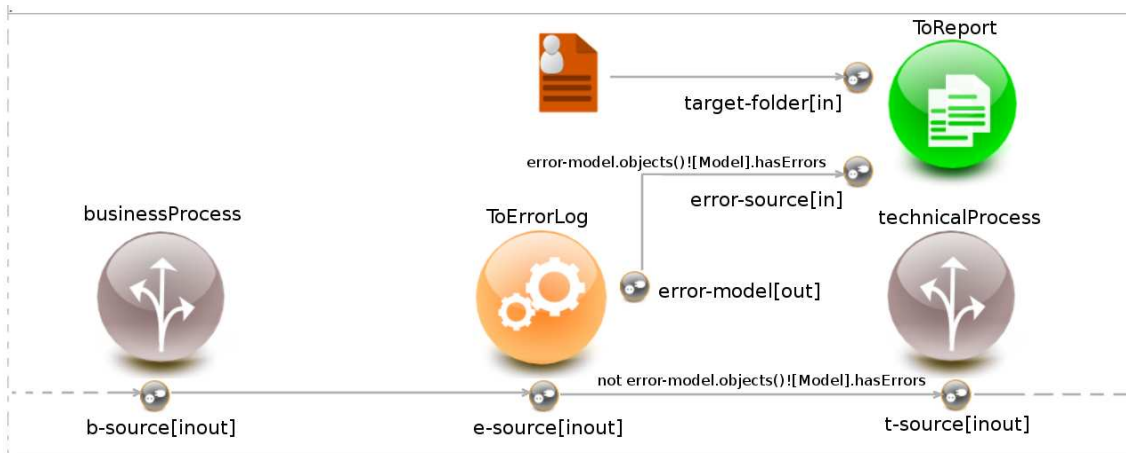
ToReport

target-folder[in]

error-model.objects()![Model].hasErrors

error-source[in]

businessProcess

ToErrorLog

technicalProcess

error-model[out]

not error-model.objects()![Model].hasErrors

b-source[inout]

e-source[inout]

t-source[inout]